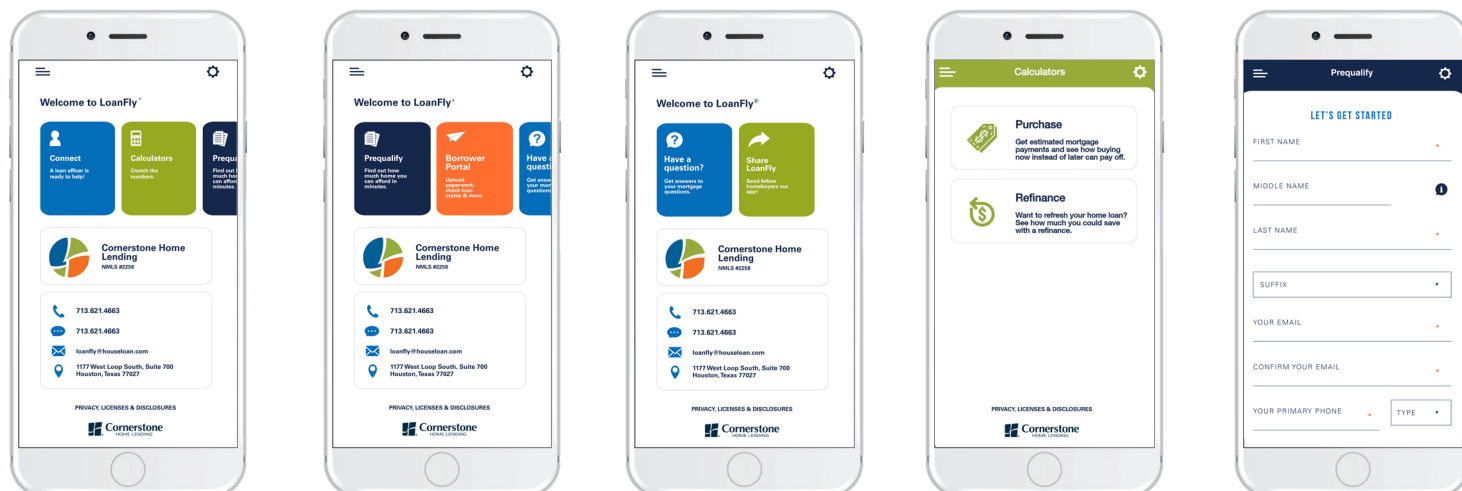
Welcome to LoanFly®

Connect
A loan officer is ready to help!

Calculators
Crunch the numbers.

Prequa
Find out how much hom you can affo minutes.

Cornerstone Home Lending
NMLS #2258

713.621.4663
713.621.4663
loanfly@houseloan.com
1177 West Loop South, Suite 700 Houston, Texas 77027

PRIVACY, LICENSES & DISCLOSURES

Cornerstone HOME LENDING

Welcome to LoanFly®

Prequalify
Find out how much home you can afford in minutes.

Borrower Portal
Upload paperwork, check loan status & more.

Have a questi
Get answ your mor question

Cornerstone Home Lending
NMLS #2258

713.621.4663
713.621.4663
loanfly@houseloan.com
1177 West Loop South, Suite 700 Houston, Texas 77027

PRIVACY, LICENSES & DISCLOSURES

Cornerstone HOME LENDING

Welcome to LoanFly®

Have a question?
Get answers to your mortgage questions.

Share LoanFly
Send fellow homebuyers our app!

Cornerstone Home Lending
NMLS #2258

713.621.4663
713.621.4663
loanfly@houseloan.com
1177 West Loop South, Suite 700 Houston, Texas 77027

PRIVACY, LICENSES & DISCLOSURES

Cornerstone HOME LENDING

Calculators

Purchase
Get estimated mortgage payments and see how buying now instead of later can pay off.

Refinance
Want to refresh your home loan? See how much you could save with a refinance.

PRIVACY, LICENSES & DISCLOSURES

Cornerstone HOME LENDING

Prequalify

LET'S GET STARTED

FIRST NAME *
MIDDLE NAME
LAST NAME *
SUFFIX
YOUR EMAIL *
CONFIRM YOUR EMAIL *
YOUR PRIMARY PHONE *
TYPE